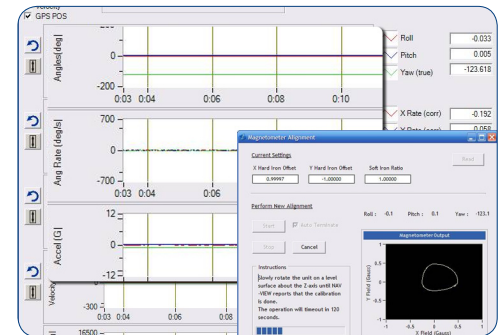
GPS POS

Angles[deg]
0
-200
0:03 0:04 0:06 0:08 0:10

Roll -0.033
Pitch 0.005
Yaw (true) -123.618

Ang Rate [deg/s]
700
0
-700
0:03 0:04 0:06

X Rate (corr) -0.192
Y Rate (corr) 0.059

Accel [G]
12
0
-12

Velocity
-300
0:03 0:04 0:06

16500

Magnetometer Alignment

Current Settings
X Hard Iron Offset 0.99997
Y Hard Iron Offset -1.00000
Soft Iron Ratio 1.00000
Read

Perform New Alignment
Roll : -0.1 Pitch : 0.1 Yaw : -123.1
Start
Auto Terminate
Stop
Cancel

Instructions
Slowly rotate the unit on a level surface about the Z-axis until NAV-VIEW reports that the calibration is done.
The operation will timeout in 120 seconds.

Magnetometer Output
Y Field (Gauss)
X Field (Gauss)
0.5
0
-0.5
-1
-1 -0.5 0 0.5 1